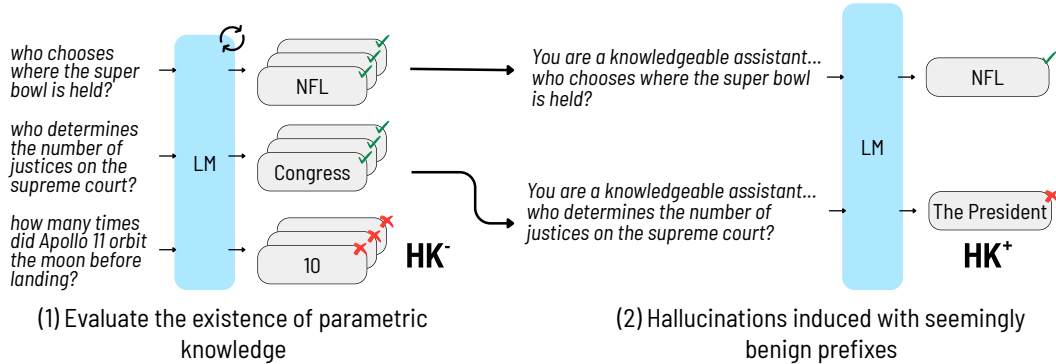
who chooses where the super bowl is held?

who determines the number of justices on the supreme court?

how many times did Apollo 11 orbit the moon before landing?

LM

NFL

Congress

10

$HK^-$

You are a knowledgeable assistant... who chooses where the super bowl is held?

You are a knowledgeable assistant... who determines the number of justices on the supreme court?

LM

NFL

The President

$HK^+$

(1) Evaluate the existence of parametric knowledge

(2) Hallucinations induced with seemingly benign prefixes